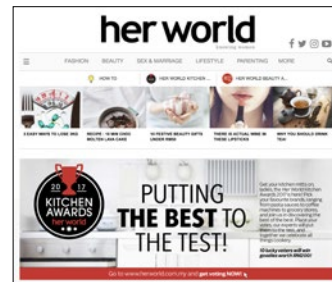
her world

FASHION BEAUTY SEX & MARRIAGE LIFESTYLE PARENTING MORE

HOW TO HER WORLD KITCHEN... HER WORLD BEAUTY A...

3 EASY WAYS TO LOSE 3KG

RECIPE: 10-MIN CHOC MOLTEN LAVA CAKE

10 FESTIVE BEAUTY GIFTS UNDER RM50

THERE IS ACTUAL WINE IN THESE LIPSTICKS

WHY YOU SHOULD DRINK TEA

2017 KITCHEN AWARDS her world

PUTTING THE BEST TO THE TEST!

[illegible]

Go to www.herworld.com.my and get voting NOW!